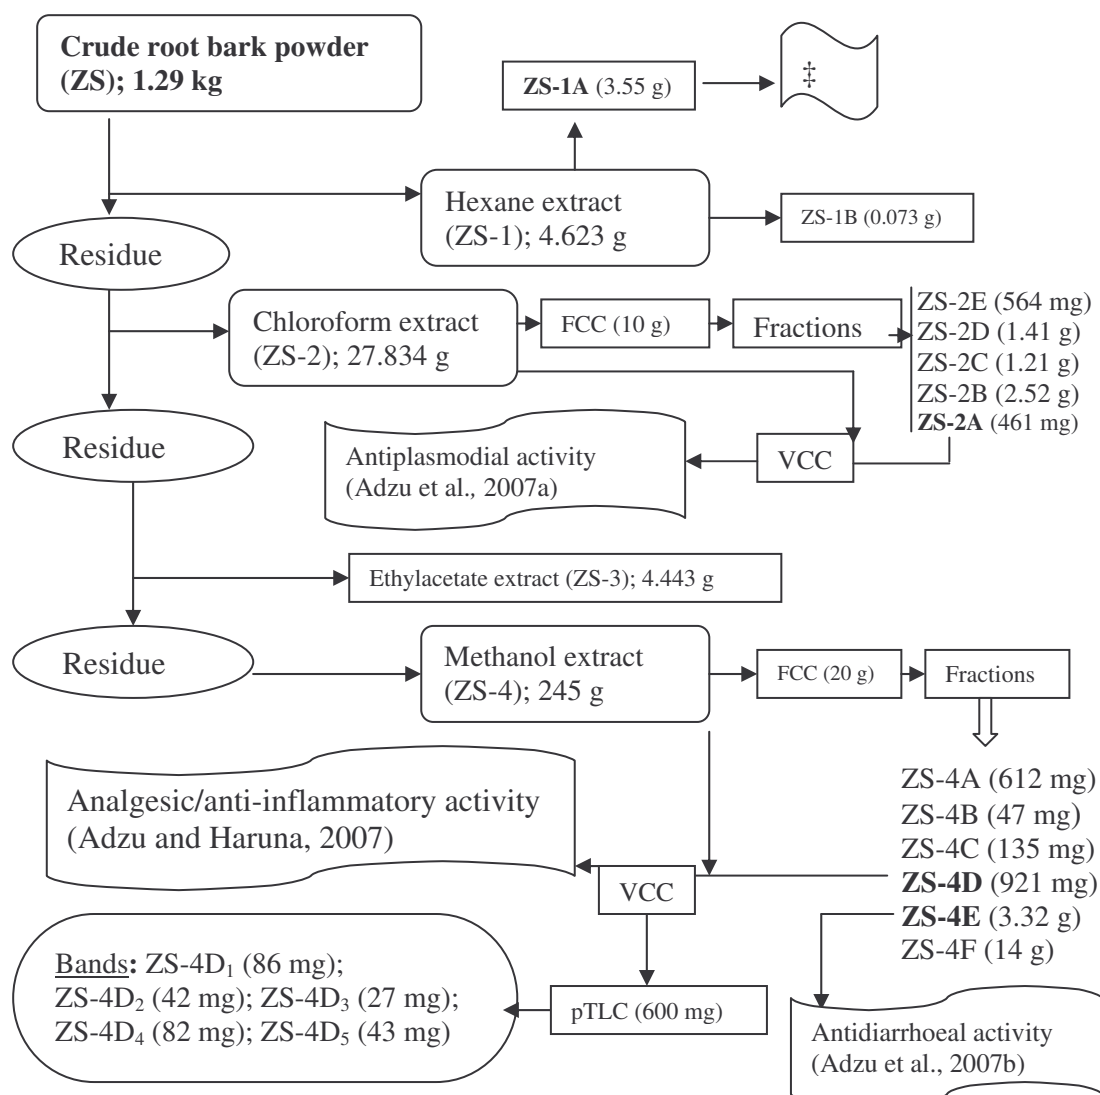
**Crude root bark powder (ZS); 1.29 kg**

**ZS-1A** (3.55 g)

‡

Hexane extract (ZS-1); 4.623 g

ZS-1B (0.073 g)

Residue

Chloroform extract (ZS-2); 27.834 g

FCC (10 g)

Fractions

ZS-2E (564 mg)
ZS-2D (1.41 g)
ZS-2C (1.21 g)
ZS-2B (2.52 g)
**ZS-2A** (461 mg)

Residue

Antiplasmodial activity (Adzu et al., 2007a)

VCC

Ethylacetate extract (ZS-3); 4.443 g

Residue

Methanol extract (ZS-4); 245 g

FCC (20 g)

Fractions

Analgesic/anti-inflammatory activity (Adzu and Haruna, 2007)

ZS-4A (612 mg)
ZS-4B (47 mg)
ZS-4C (135 mg)
**ZS-4D** (921 mg)
**ZS-4E** (3.32 g)
ZS-4F (14 g)

VCC

Bands**:** ZS-4D$_1$ (86 mg); ZS-4D$_2$ (42 mg); ZS-4D$_3$ (27 mg); ZS-4D$_4$ (82 mg); ZS-4D$_5$ (43 mg)

pTLC (600 mg)

Antidiarrhoeal activity (Adzu et al., 2007b)